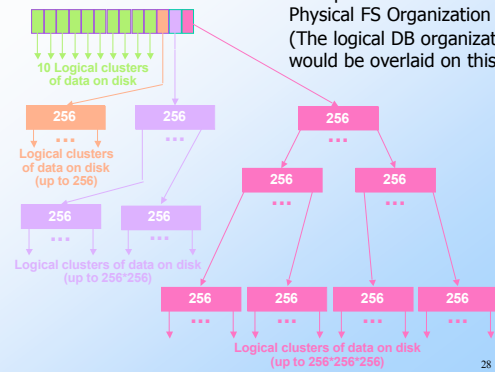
Physical FS Organization
(The logical DB organizat
would be overlaid on this

10 Logical clusters of data on disk

256
...
Logical clusters of data on disk (up to 256)

256
...

256
...

256
...

Logical clusters of data on disk (up to 256*256)

256
...

256
...

256
...

256
...

256
...

256
...

256
...

Logical clusters of data on disk (up to 256*256*256)

28